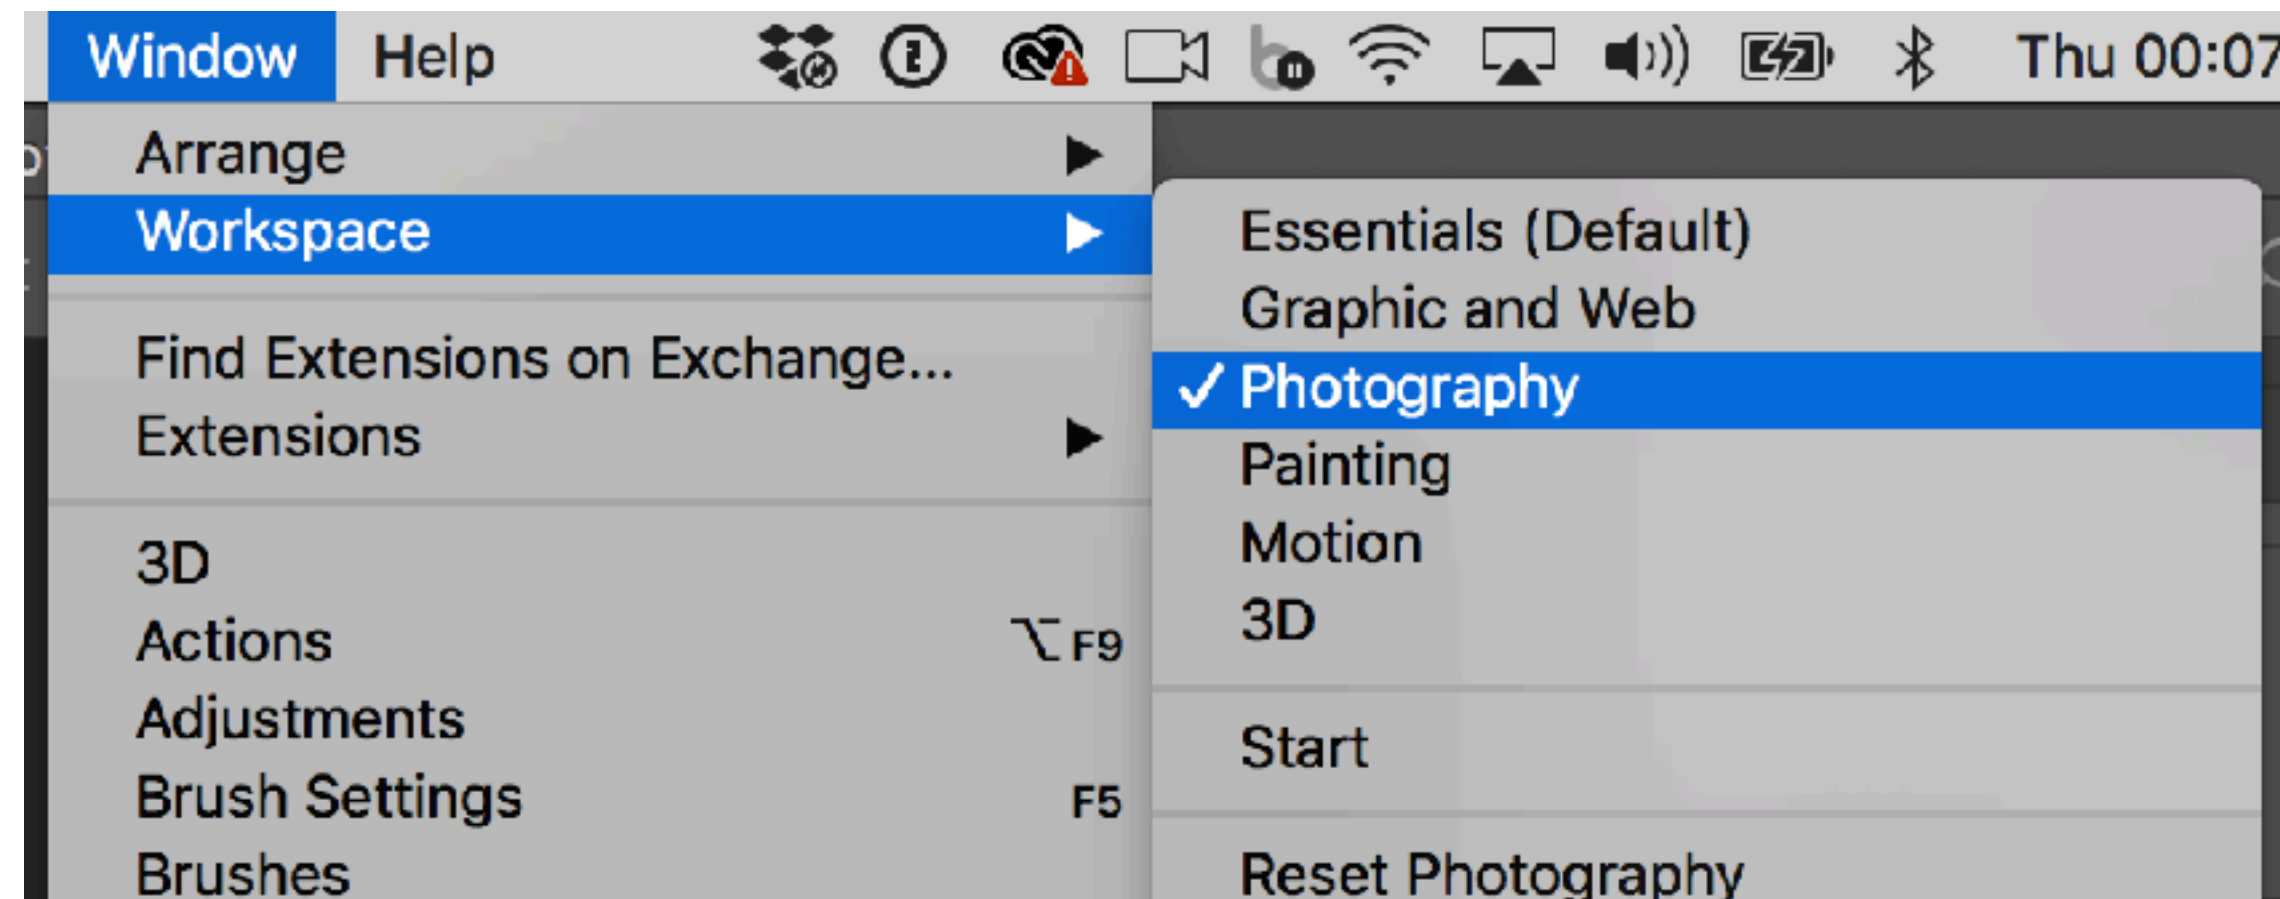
Window Help Thu 00:07

Arrange
Workspace

Find Extensions on Exchange...
Extensions

3D
Actions ⌥F9
Adjustments
Brush Settings F5
Brushes

Essentials (Default)
Graphic and Web
✓ Photography
Painting
Motion
3D

Start

Reset Photography